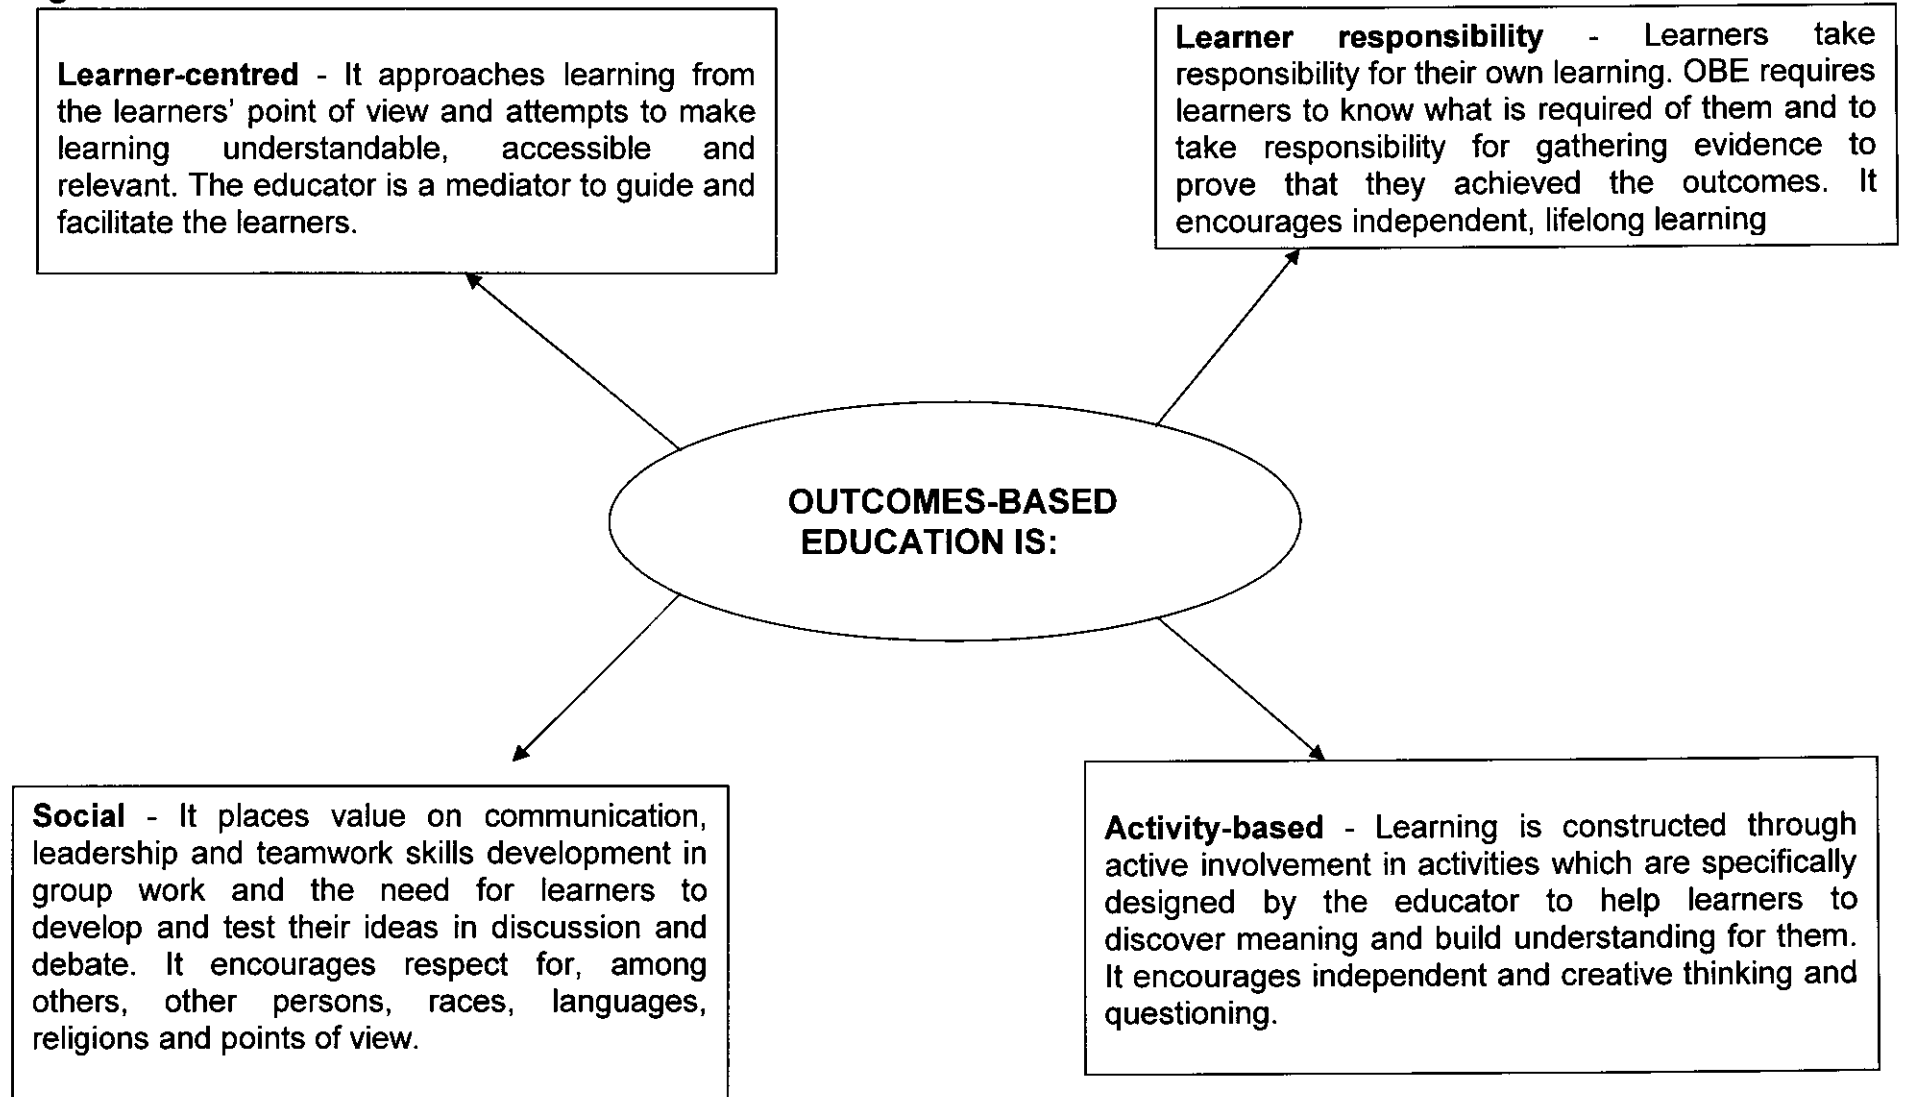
**Learner-centred** - It approaches learning from the learners' point of view and attempts to make learning understandable, accessible and relevant. The educator is a mediator to guide and facilitate the learners.

**Learner responsibility** - Learners take responsibility for their own learning. OBE requires learners to know what is required of them and to take responsibility for gathering evidence to prove that they achieved the outcomes. It encourages independent, lifelong learning

OUTCOMES-BASED EDUCATION IS:

**Social** - It places value on communication, leadership and teamwork skills development in group work and the need for learners to develop and test their ideas in discussion and debate. It encourages respect for, among others, other persons, races, languages, religions and points of view.

**Activity-based** - Learning is constructed through active involvement in activities which are specifically designed by the educator to help learners to discover meaning and build understanding for them. It encourages independent and creative thinking and questioning.